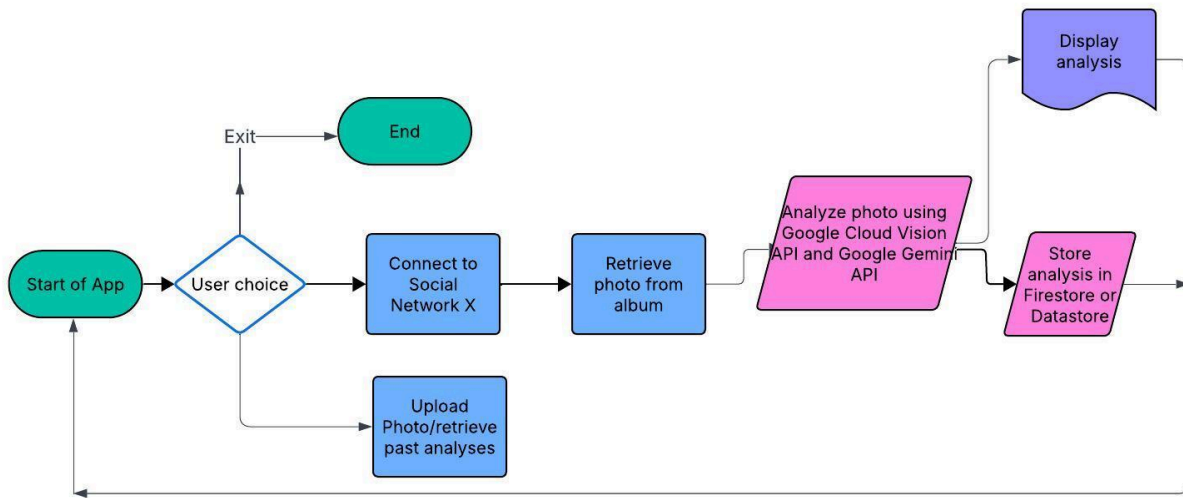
Display analysis

Exit

End

Start of App

User choice

Connect to Social Network X

Retrieve photo from album

Analyze photo using Google Cloud Vision API and Google Gemini API

Store analysis in Firestore or Datastore

Upload Photo/retrieve past analyses